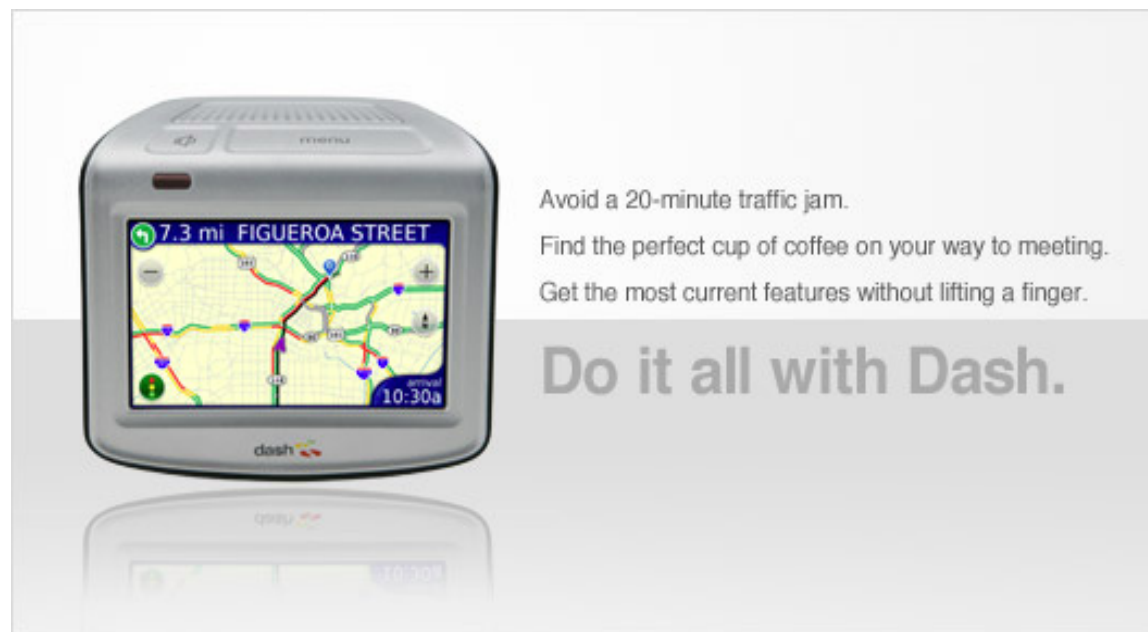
menu

7.3 mi FIGUEROA STREET

arrival
10:30a

dash

Avoid a 20-minute traffic jam.

Find the perfect cup of coffee on your way to meeting.

Get the most current features without lifting a finger.

Do it all with Dash.